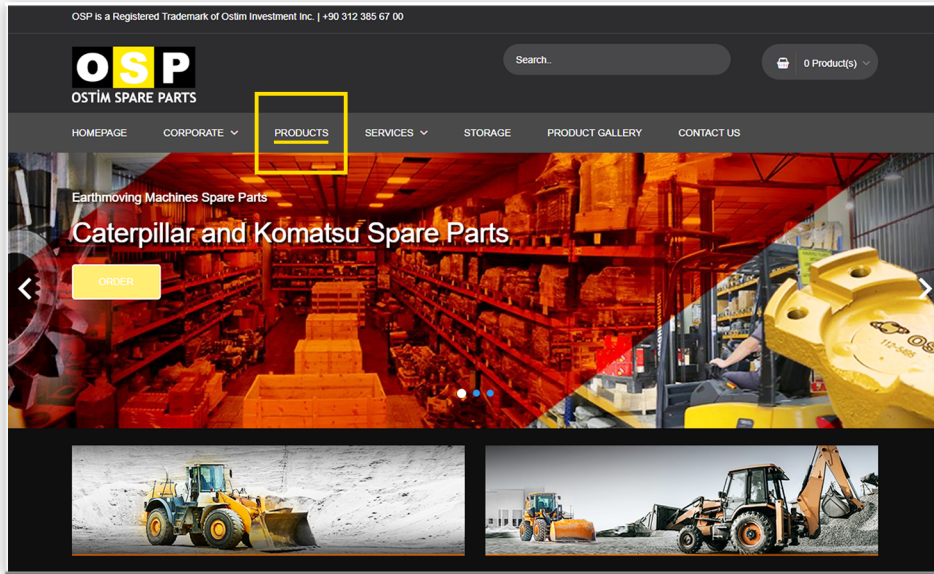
OSP is a Registered Trademark of Ostim Investment Inc. | +90 312 385 67 00

OSP
OSTİM SPARE PARTS

Search..

0 Product(s)

HOMEPAGE CORPORATE PRODUCTS SERVICES STORAGE PRODUCT GALLERY CONTACT US

Earthmoving Machines Spare Parts

Caterpillar and Komatsu Spare Parts

ORDER

OSP